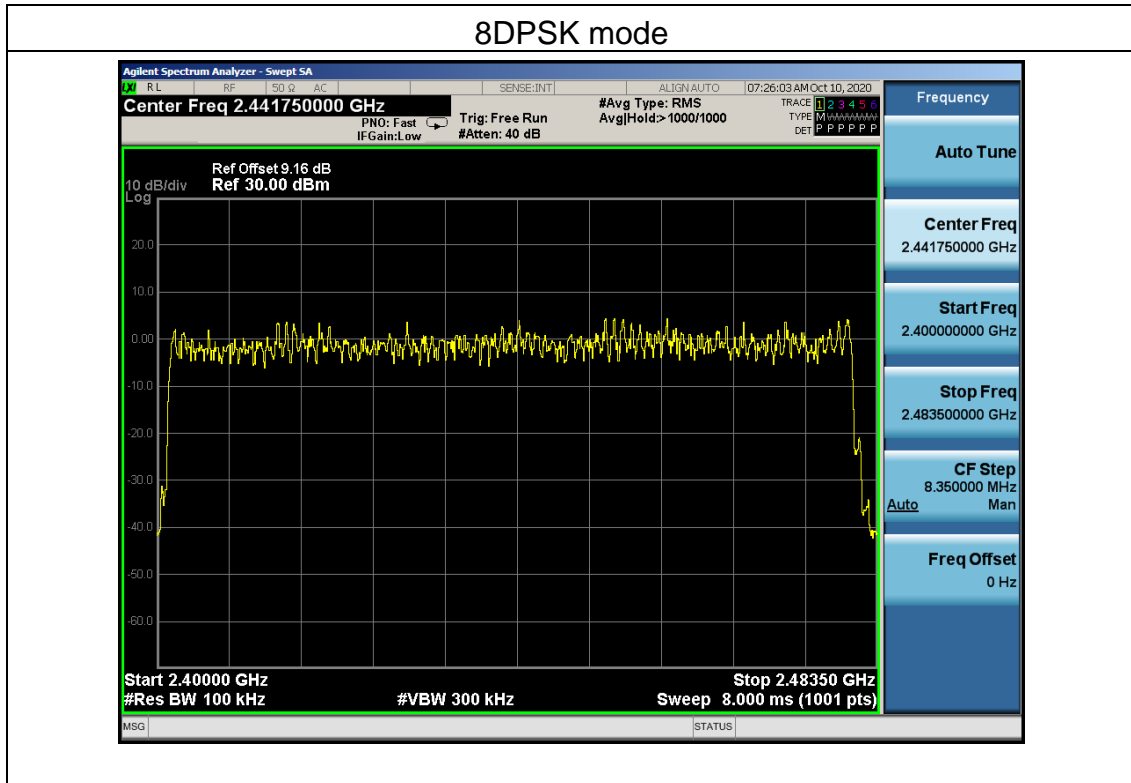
8DPSK mode

Agilent Spectrum Analyzer - Swept SA

RL RF 50 Ω AC SENSE:INT ALIGN AUTO 07:26:03 AM Oct 10, 2020

Center Freq 2.441750000 GHz

PNO: Fast IFGain:Low

Trig: Free Run #Atten: 40 dB

#Avg Type: RMS Avg|Hold:>1000/1000

TRACE 1 2 3 4 5 6 TYPE M WWWWW DET P P P P P P

Ref Offset 9.16 dB
10 dB/div Ref 30.00 dBm
Log

20.0
10.0
0.00
-10.0
-20.0
-30.0
-40.0
-50.0
-60.0

Start 2.40000 GHz
#Res BW 100 kHz
#VBW 300 kHz
Stop 2.48350 GHz
Sweep 8.000 ms (1001 pts)

Frequency

Auto Tune

Center Freq
2.441750000 GHz

Start Freq
2.400000000 GHz

Stop Freq
2.483500000 GHz

CF Step
8.350000 MHz
Auto Man

Freq Offset
0 Hz

MSG STATUS